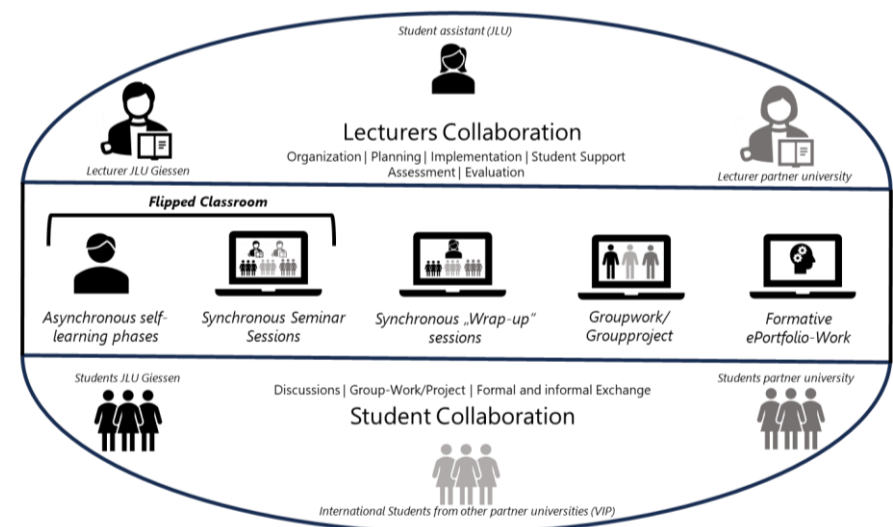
Student assistant (JLU)

Lecturers Collaboration

Organization | Planning | Implementation | Student Support
Assessment | Evaluation

Lecturer JLU Giessen

Lecturer partner university

Flipped Classroom

Asynchronous self-learning phases

Synchronous Seminar Sessions

Synchronous „Wrap-up" sessions

Groupwork/ Groupproject

Formative ePortfolio-Work

Students JLU Giessen

Discussions | Group-Work/Project | Formal and informal Exchange

Students partner university

Student Collaboration

International Students from other partner universities (VIP)